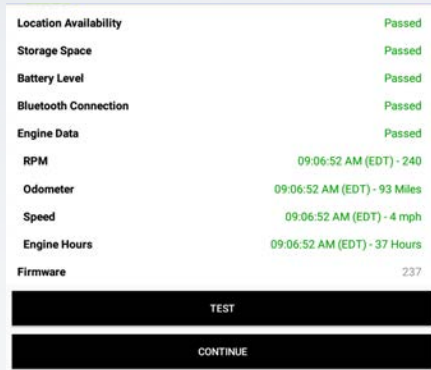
| | |
|---|---|
| Location Availability | Passed |
| Storage Space | Passed |
| Battery Level | Passed |
| Bluetooth Connection | Passed |
| Engine Data | Passed |
| RPM | 09:06:52 AM (EDT) - 240 |
| Odometer | 09:06:52 AM (EDT) - 93 Miles |
| Speed | 09:06:52 AM (EDT) - 4 mph |
| Engine Hours | 09:06:52 AM (EDT) - 37 Hours |
| Firmware | 237 |

TEST

CONTINUE